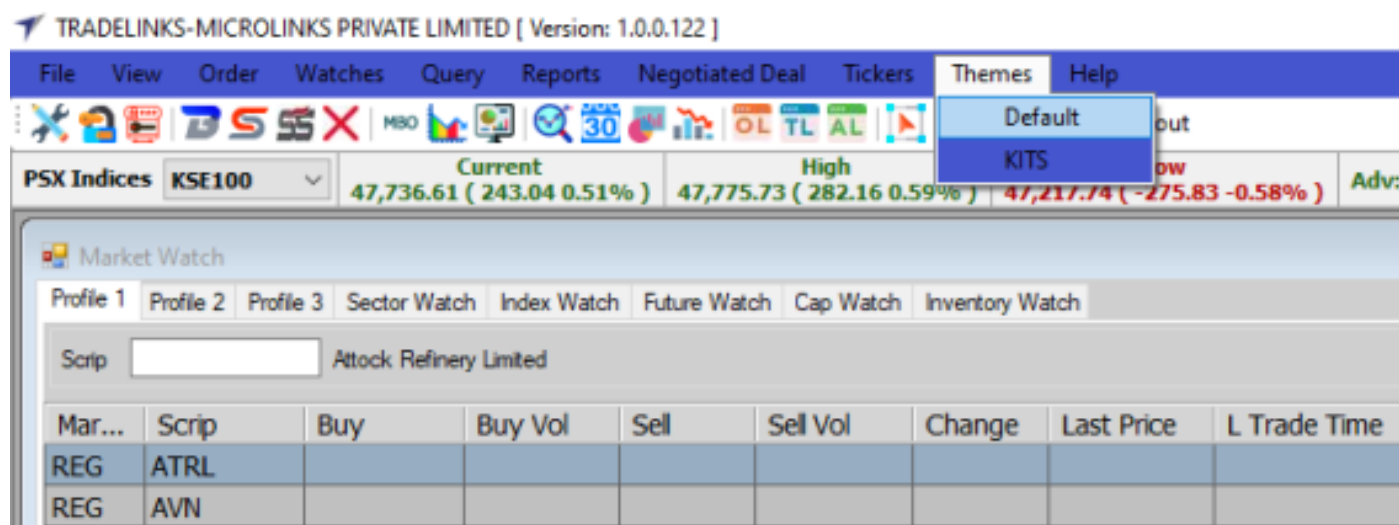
TRADELINKS-MICROLINKS PRIVATE LIMITED [ Version: 1.0.0.122 ]

File View Order Watches Query Reports Negotiated Deal Tickers Themes Help

Default
KITS

MBO 30 OL TL AL out

PSX Indices KSE100

Current
47,736.61 ( 243.04 0.51% )

High
47,775.73 ( 282.16 0.59% )

ow
47,217.74 ( -275.83 -0.58% )

Adv:

Market Watch

Profile 1 Profile 2 Profile 3 Sector Watch Index Watch Future Watch Cap Watch Inventory Watch

Scrip Attock Refinery Limited

| Mar... | Scrip | Buy | Buy Vol | Sell | Sell Vol | Change | Last Price | L Trade Time |
|---|---|---|---|---|---|---|---|---|
| REG | ATRL | | | | | | | |
| REG | AVN | | | | | | | |